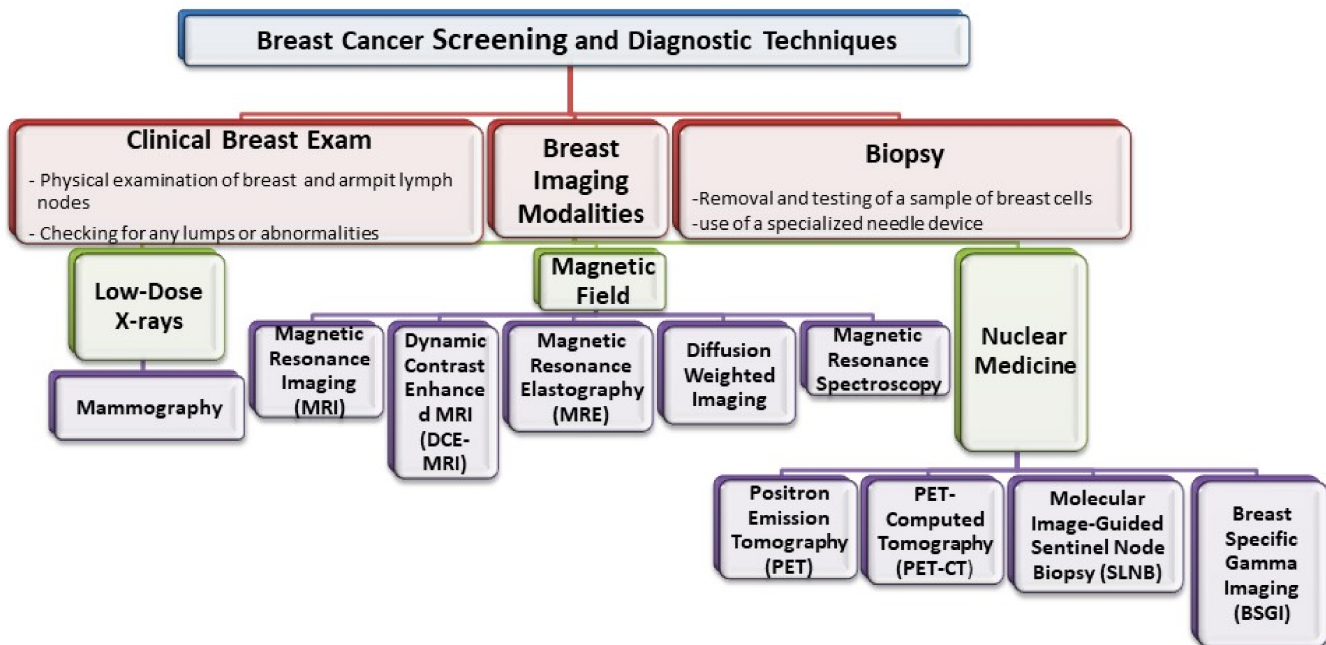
Breast Cancer Screening and Diagnostic Techniques

Clinical Breast Exam

- Physical examination of breast and armpit lymph nodes
- Checking for any lumps or abnormalities

Breast Imaging Modalities

Biopsy

-Removal and testing of a sample of breast cells
-use of a specialized needle device

Low-Dose X-rays

Mammography

Magnetic Field

Magnetic Resonance Imaging (MRI)

Dynamic Contrast Enhanced MRI (DCE-MRI)

Magnetic Resonance Elastography (MRE)

Diffusion Weighted Imaging

Magnetic Resonance Spectroscopy

Nuclear Medicine

Positron Emission Tomography (PET)

PET-Computed Tomography (PET-CT)

Molecular Image-Guided Sentinel Node Biopsy (SLNB)

Breast Specific Gamma Imaging (BSGI)